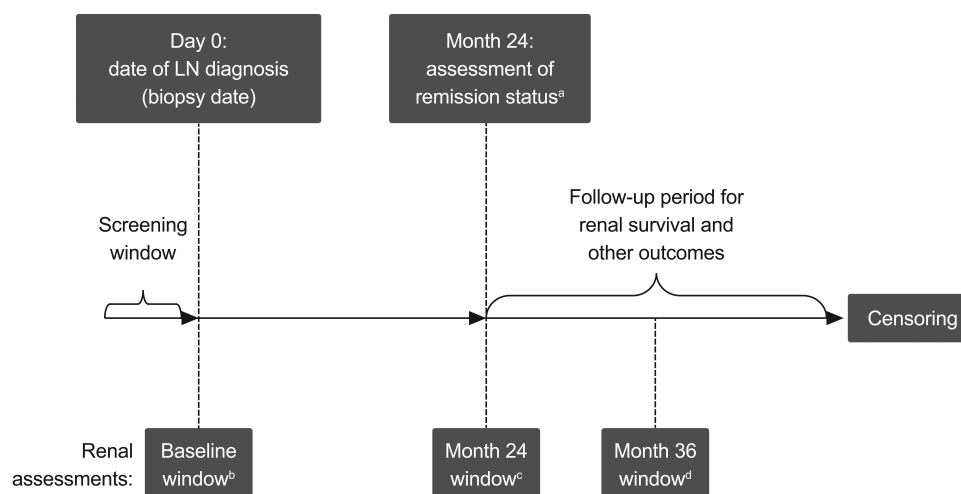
Day 0:
date of LN diagnosis
(biopsy date)

Month 24:
assessment of
remission status$^{a}$

Screening
window

Follow-up period for
renal survival and
other outcomes

Censoring

Renal
assessments:

Baseline
window$^{b}$

Month 24
window$^{c}$

Month 36
window$^{d}$